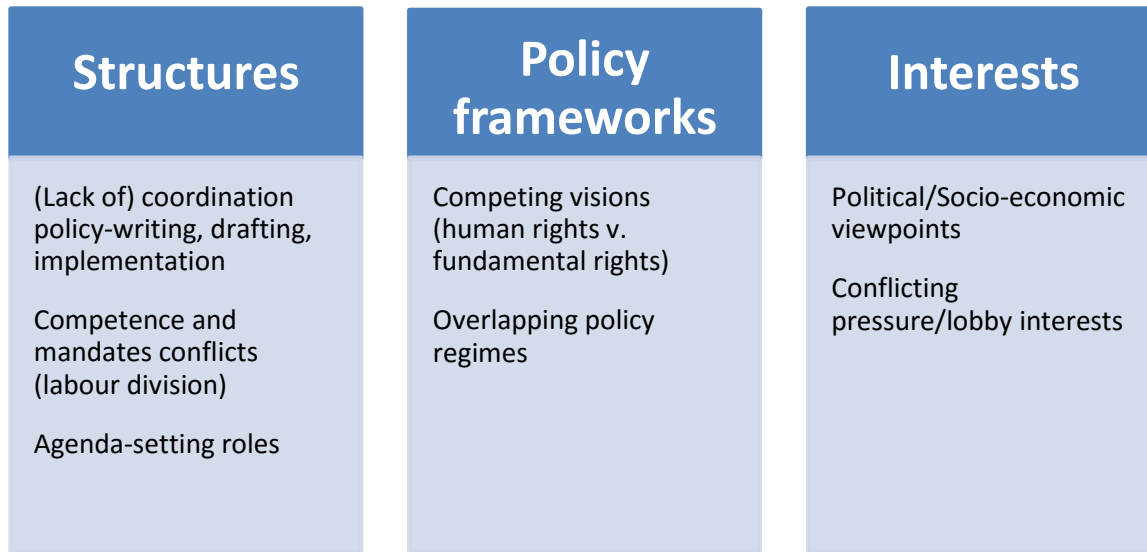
Structures

(Lack of) coordination policy-writing, drafting, implementation

Competence and mandates conflicts (labour division)

Agenda-setting roles

Policy frameworks

Competing visions (human rights v. fundamental rights)

Overlapping policy regimes

Interests

Political/Socio-economic viewpoints

Conflicting pressure/lobby interests